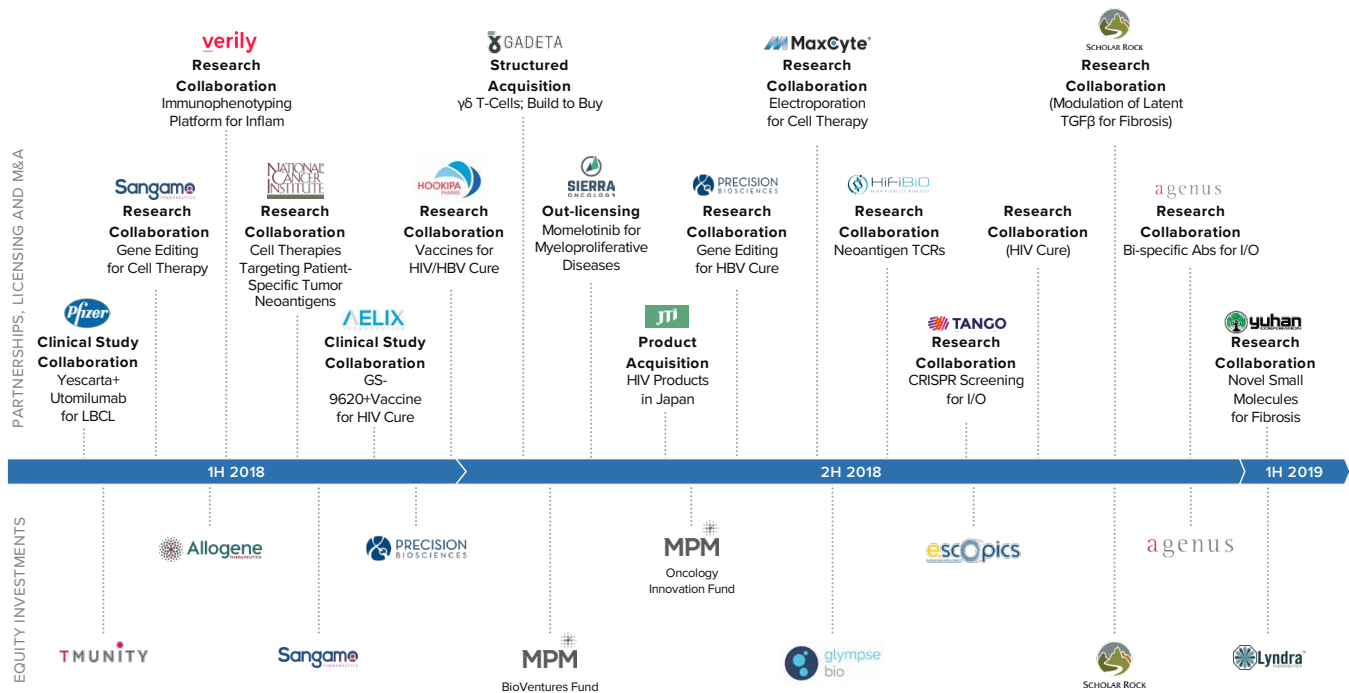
PARTNERSHIPS, LICENSING AND M&A

verily
Research Collaboration
Immunophenotyping Platform for Inflam

GADETA
Structured Acquisition
γδ T-Cells; Build to Buy

MaxCyte
Research Collaboration
Electroporation for Cell Therapy

SCHOLAR ROCK
Research Collaboration
(Modulation of Latent TGFβ for Fibrosis)

Sangamo
Research Collaboration
Gene Editing for Cell Therapy

NATIONAL CANCER INSTITUTE
Research Collaboration
Cell Therapies Targeting Patient-Specific Tumor Neoantigens

HOOKIPA PHARMA
Research Collaboration
Vaccines for HIV/HBV Cure

SIERRA ONCOLOGY
Out-licensing
Momelotinib for Myeloproliferative Diseases

PRECISION BIOSCIENCES
Research Collaboration
Gene Editing for HBV Cure

HiFiBiO
Research Collaboration
Neoantigen TCRs

Research Collaboration
(HIV Cure)

agenus
Research Collaboration
Bi-specific Abs for I/O

Pfizer
Clinical Study Collaboration
Yescarta+ Utomilumab for LBCL

AELIX
Clinical Study Collaboration
GS-9620+Vaccine for HIV Cure

JT
Product Acquisition
HIV Products in Japan

TANGO
Research Collaboration
CRISPR Screening for I/O

yuhan
Research Collaboration
Novel Small Molecules for Fibrosis

1H 2018
2H 2018
1H 2019

EQUITY INVESTMENTS

Allogene
PRECISION BIOSCIENCES
MPM
Oncology Innovation Fund
escOpics
agenus

TMUNITY
Sangamo
MPM
BioVentures Fund
glympse bio
SCHOLAR ROCK
Lyndra